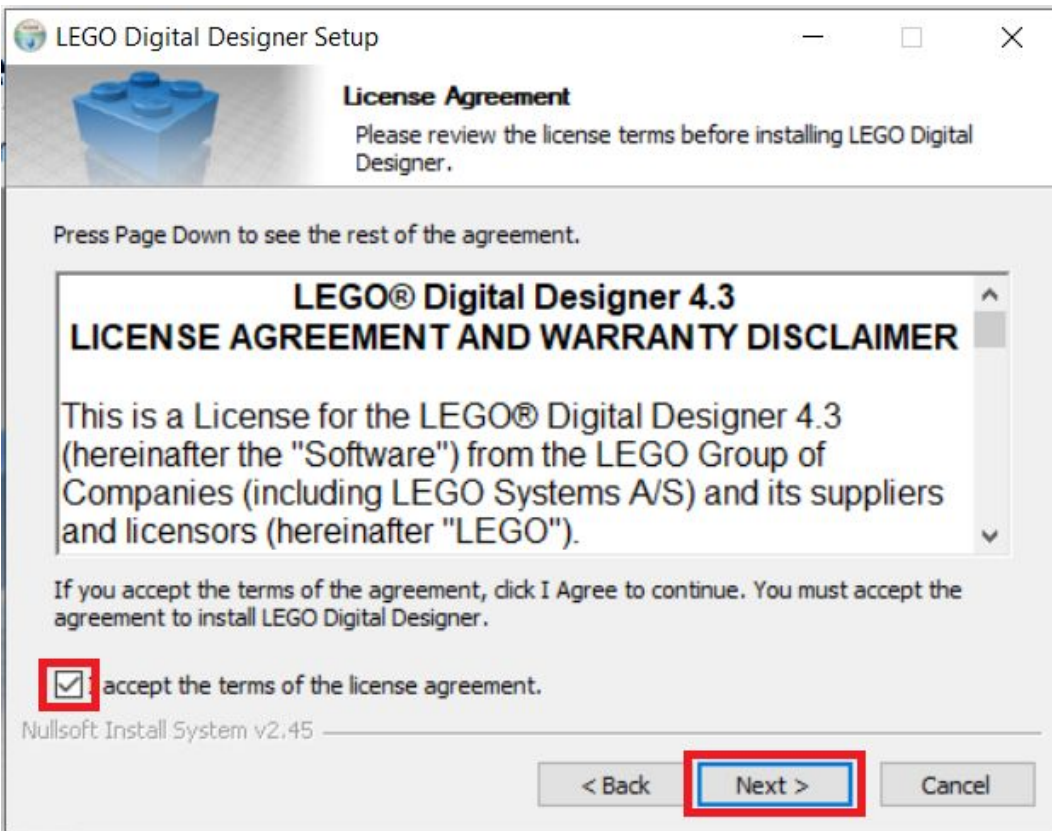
LEGO Digital Designer Setup

License Agreement

Please review the license terms before installing LEGO Digital Designer.

Press Page Down to see the rest of the agreement.

LEGO® Digital Designer 4.3
LICENSE AGREEMENT AND WARRANTY DISCLAIMER

This is a License for the LEGO® Digital Designer 4.3 (hereinafter the "Software") from the LEGO Group of Companies (including LEGO Systems A/S) and its suppliers and licensors (hereinafter "LEGO").

If you accept the terms of the agreement, click I Agree to continue. You must accept the agreement to install LEGO Digital Designer.

I accept the terms of the license agreement.

Nullsoft Install System v2.45

< Back Next > Cancel